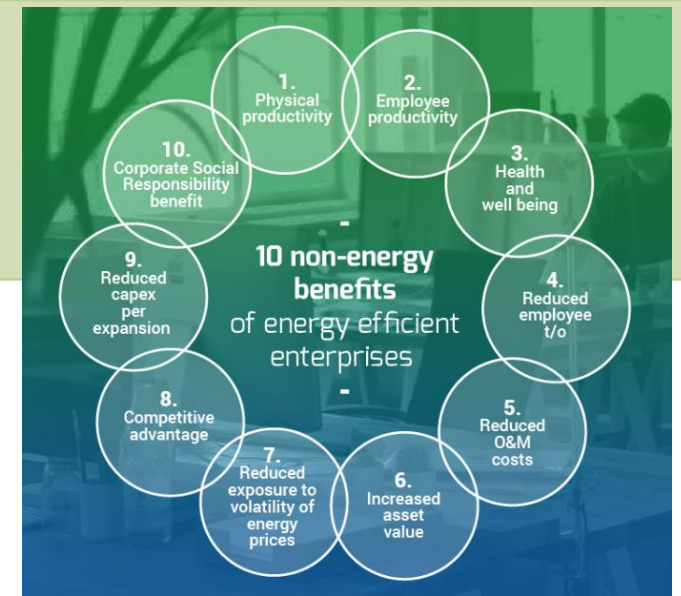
1.
Physical productivity

2.
Employee productivity

3.
Health and well being

4.
Reduced employee t/o

5.
Reduced O&M costs

6.
Increased asset value

7.
Reduced exposure to volatility of energy prices

8.
Competitive advantage

9.
Reduced capex per expansion

10.
Corporate Social Responsibility benefit

-
10 non-energy benefits
of energy efficient enterprises
-